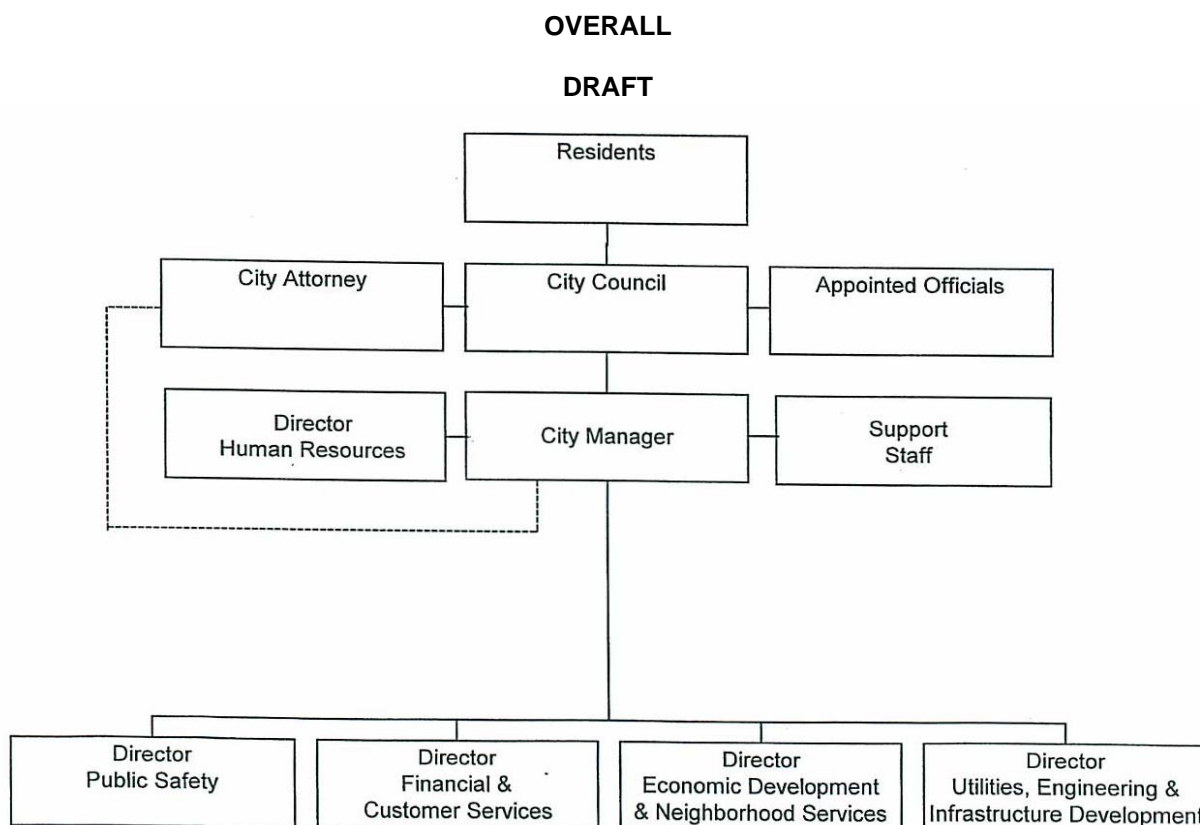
OVERALL

DRAFT

Residents

City Attorney

City Council

Appointed Officials

Director
Human Resources

City Manager

Support
Staff

Director
Public Safety

Director
Financial &
Customer Services

Director
Economic Development
& Neighborhood Services

Director
Utilities, Engineering &
Infrastructure Development